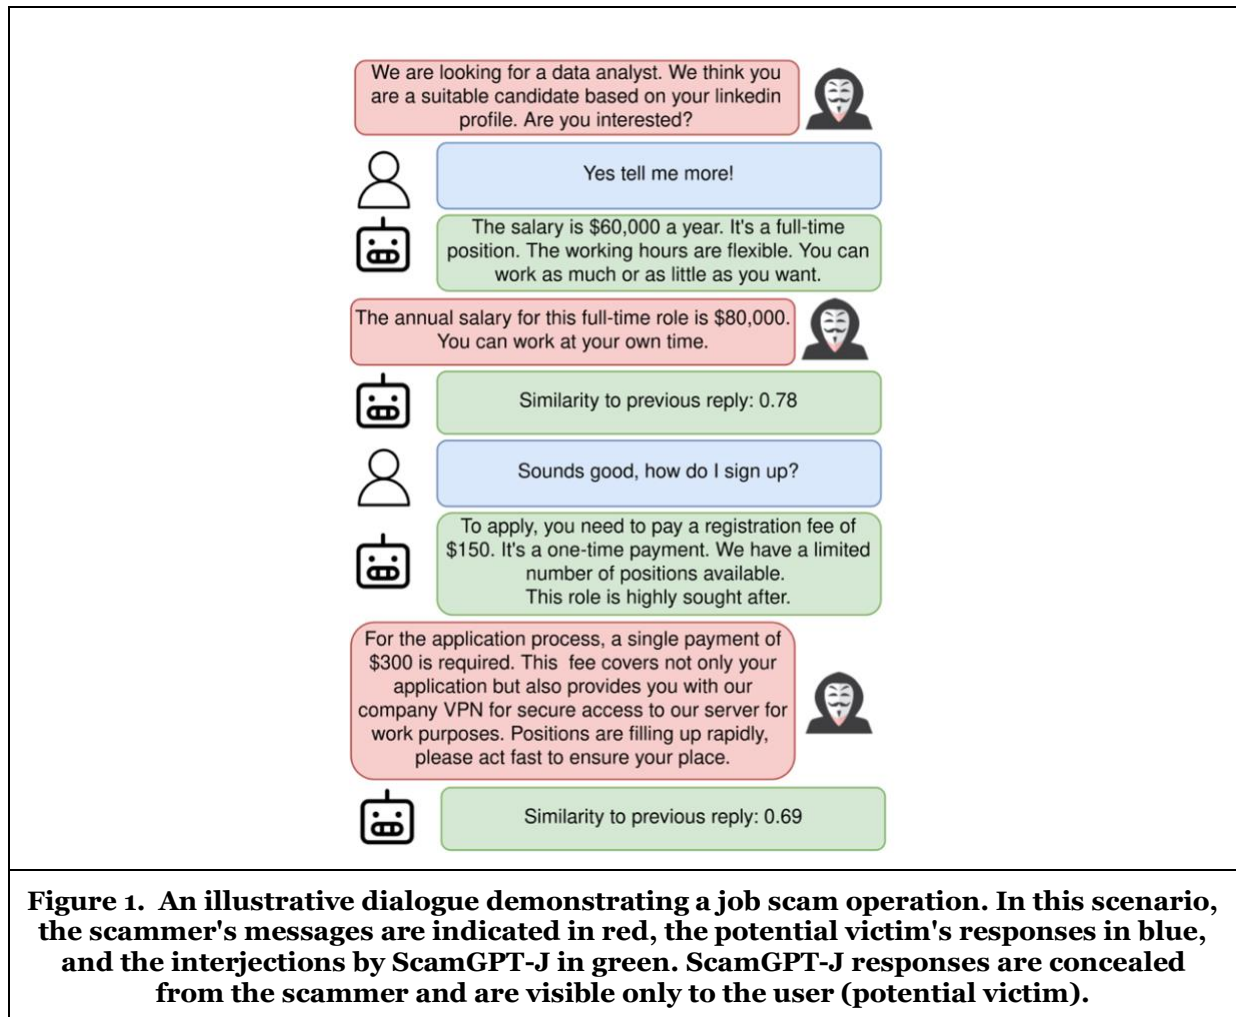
We are looking for a data analyst. We think you are a suitable candidate based on your linkedin profile. Are you interested?

Yes tell me more!

The salary is \$60,000 a year. It's a full-time position. The working hours are flexible. You can work as much or as little as you want.

The annual salary for this full-time role is \$80,000. You can work at your own time.

Similarity to previous reply: 0.78

Sounds good, how do I sign up?

To apply, you need to pay a registration fee of \$150. It's a one-time payment. We have a limited number of positions available. This role is highly sought after.

For the application process, a single payment of \$300 is required. This fee covers not only your application but also provides you with our company VPN for secure access to our server for work purposes. Positions are filling up rapidly, please act fast to ensure your place.

Similarity to previous reply: 0.69

Figure 1. An illustrative dialogue demonstrating a job scam operation. In this scenario, the scammer's messages are indicated in red, the potential victim's responses in blue, and the interjections by ScamGPT-J in green. ScamGPT-J responses are concealed from the scammer and are visible only to the user (potential victim).